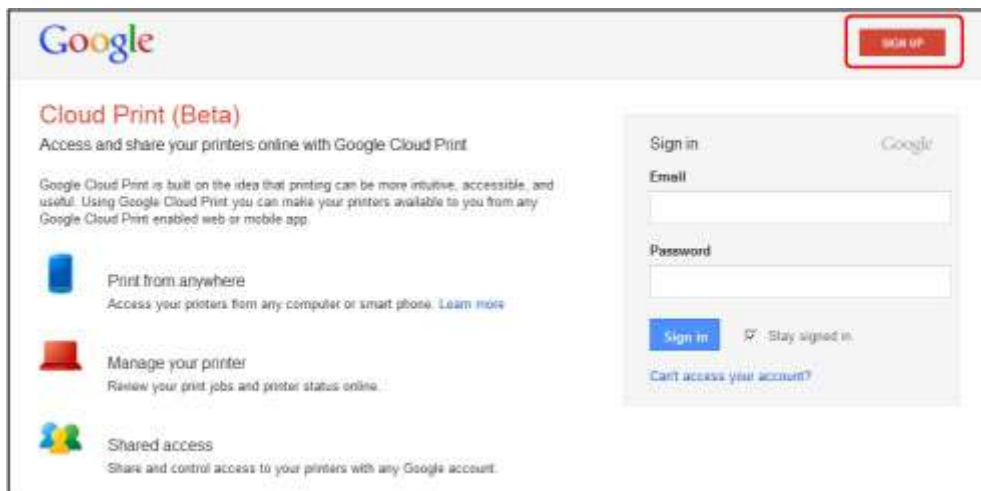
Google

SIGN UP

Cloud Print (Beta)

Access and share your printers online with Google Cloud Print

Google Cloud Print is built on the idea that printing can be more intuitive, accessible, and useful. Using Google Cloud Print you can make your printers available to you from any Google Cloud Print enabled web or mobile app.

Print from anywhere

Access your printers from any computer or smart phone. Learn more

Manage your printer

Review your print jobs and printer status online.

Shared access

Share and control access to your printers with any Google account.

Sign in

Google

Email

Password

Sign in

Stay signed in

Can't access your account?